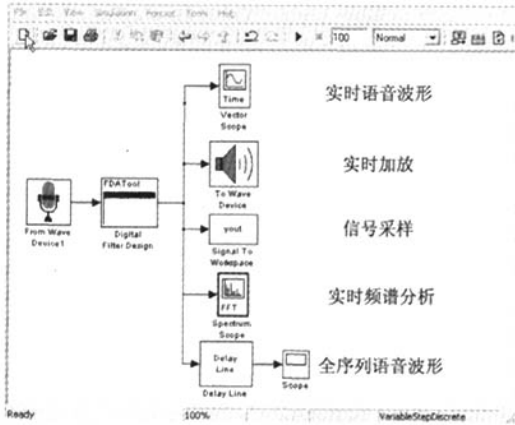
File Edit View Simulation Format Tools Help

100 Normal

Time

Vector Scope

实时语音波形

To Wave Device

实时加放

From Wave Device1

FDATool

Digital Filter Design

yout

Signal To Workspace

信号采样

FFT

Spectrum Scope

实时频谱分析

Delay Line

Delay Line

Scope

全序列语音波形

Ready

100%

VariableStepDiscrete